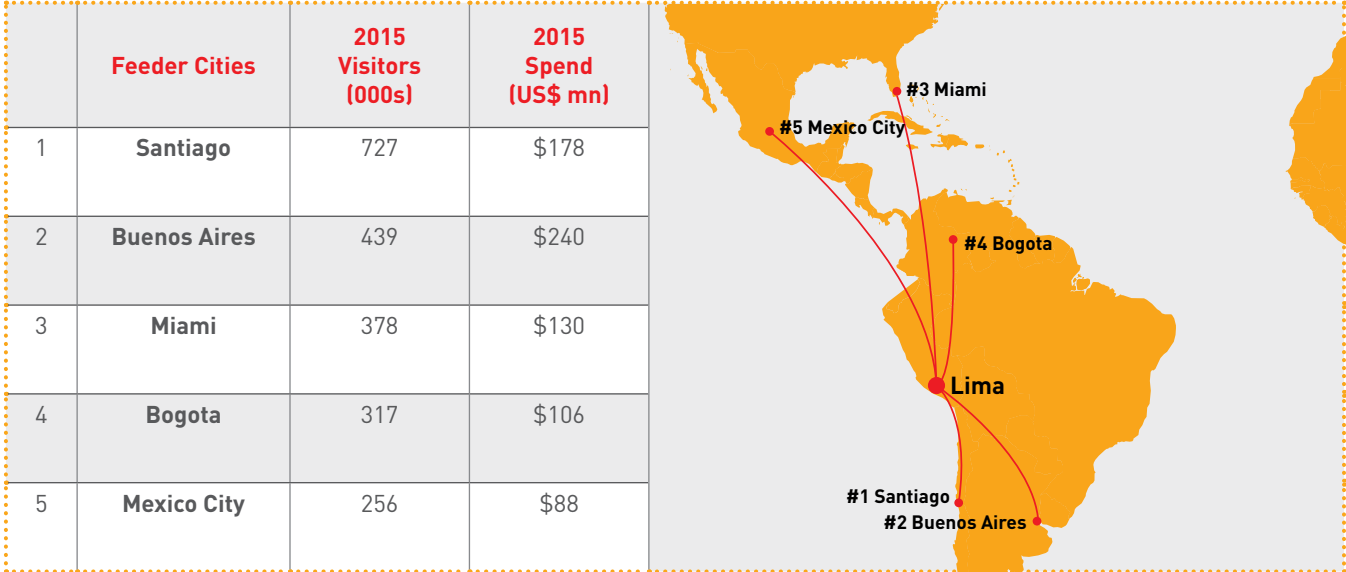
|   | Feeder Cities | 2015 Visitors (000s) | 2015 Spend (US$ mn) |
|---|---|---|---|
| 1 | Santiago | 727 | \$178 |
| 2 | Buenos Aires | 439 | \$240 |
| 3 | Miami | 378 | \$130 |
| 4 | Bogota | 317 | \$106 |
| 5 | Mexico City | 256 | \$88 |

#3 Miami
#5 Mexico City
#4 Bogota
Lima
#1 Santiago
#2 Buenos Aires